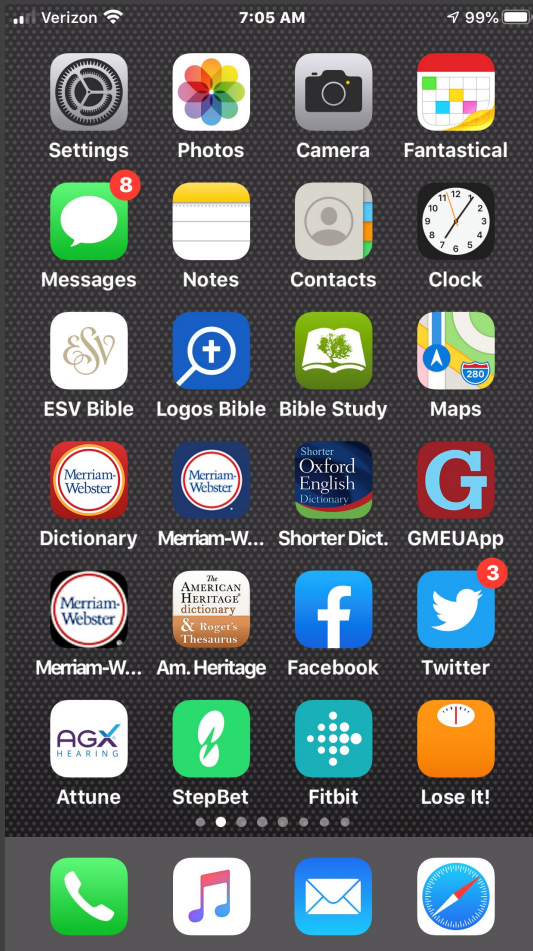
Verizon 7:05 AM 99%

Settings
Photos
Camera
Fantastical

8
Messages
Notes
Contacts
Clock

ESV
ESV Bible
Logos Bible
Bible Study
280
Maps

Merriam-Webster
Dictionary
Merriam-Webster
Merriam-W...
Shorter Oxford English Dictionary
Shorter Dict.
G
GMEUApp

Merriam-Webster
Merriam-W...
The American Heritage dictionary & Roget's Thesaurus
Am. Heritage
Facebook
3
Twitter

AGX HEARING
Attune
StepBet
Fitbit
Lose It!